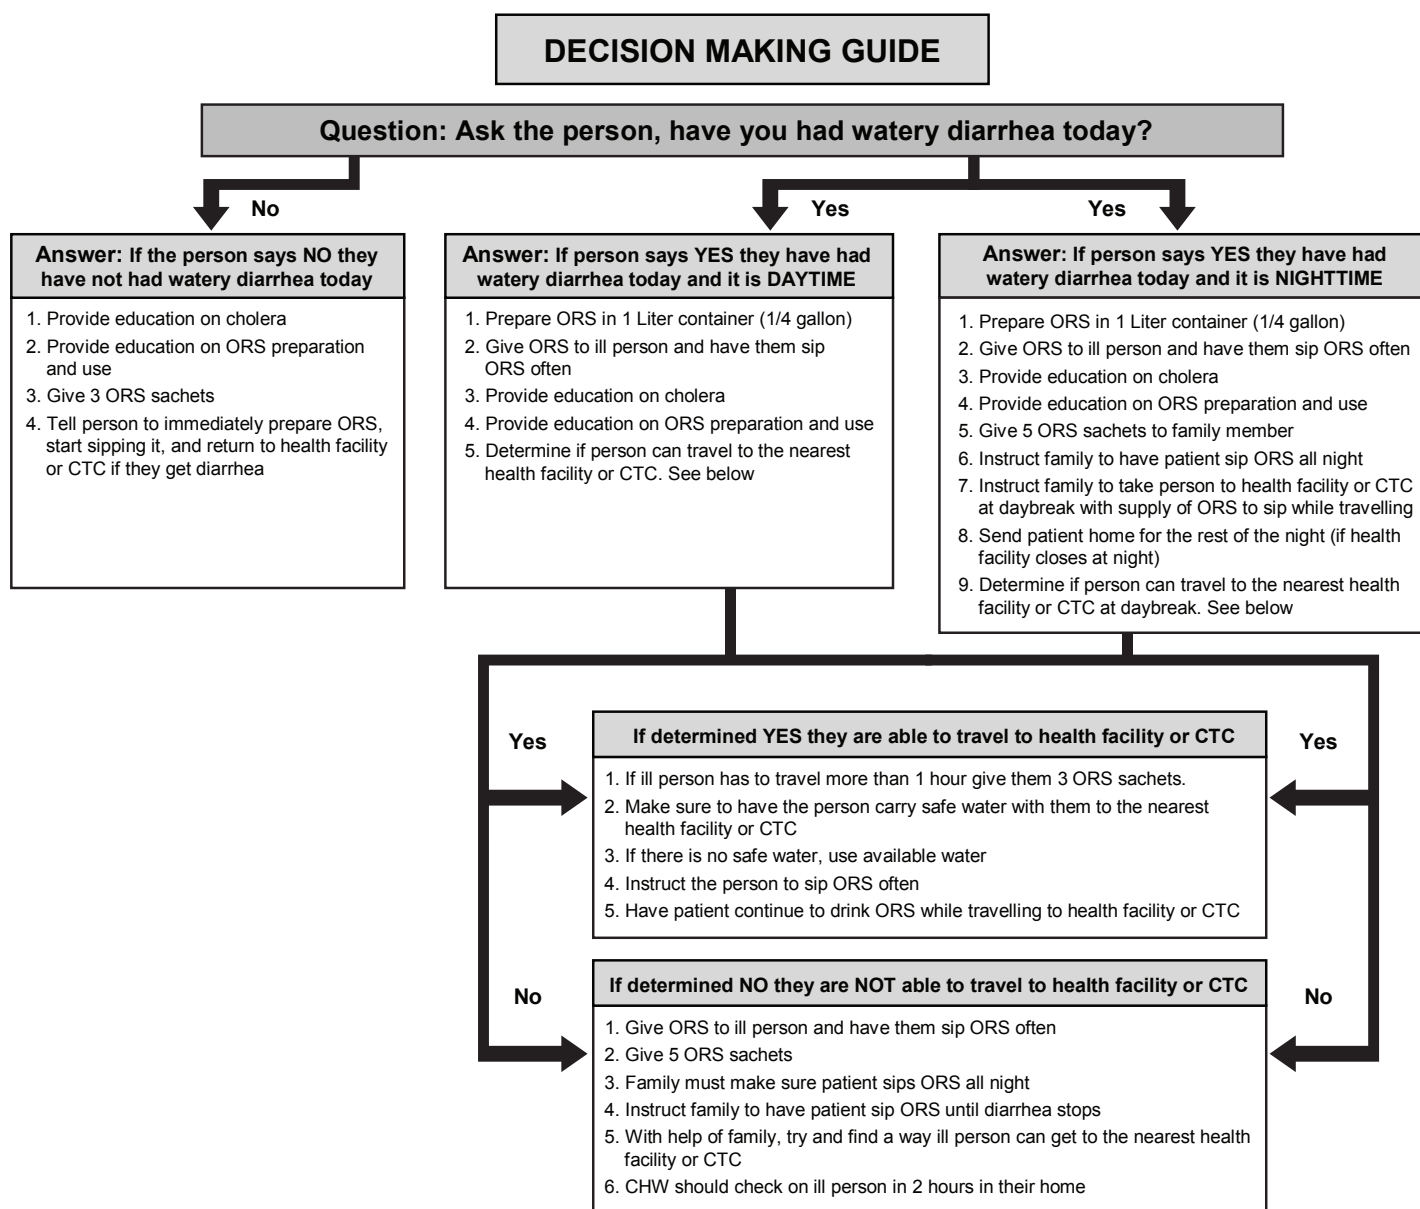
DECISION MAKING GUIDE

Question: Ask the person, have you had watery diarrhea today?

No

Yes

Yes

Answer: If the person says NO they have not had watery diarrhea today

1. Provide education on cholera
2. Provide education on ORS preparation and use
3. Give 3 ORS sachets
4. Tell person to immediately prepare ORS, start sipping it, and return to health facility or CTC if they get diarrhea

Answer: If person says YES they have had watery diarrhea today and it is DAYTIME

1. Prepare ORS in 1 Liter container (1/4 gallon)
2. Give ORS to ill person and have them sip ORS often
3. Provide education on cholera
4. Provide education on ORS preparation and use
5. Determine if person can travel to the nearest health facility or CTC. See below

Answer: If person says YES they have had watery diarrhea today and it is NIGHTTIME

1. Prepare ORS in 1 Liter container (1/4 gallon)
2. Give ORS to ill person and have them sip ORS often
3. Provide education on cholera
4. Provide education on ORS preparation and use
5. Give 5 ORS sachets to family member
6. Instruct family to have patient sip ORS all night
7. Instruct family to take person to health facility or CTC at daybreak with supply of ORS to sip while travelling
8. Send patient home for the rest of the night (if health facility closes at night)
9. Determine if person can travel to the nearest health facility or CTC at daybreak. See below

Yes

If determined YES they are able to travel to health facility or CTC

Yes

1. If ill person has to travel more than 1 hour give them 3 ORS sachets.
2. Make sure to have the person carry safe water with them to the nearest health facility or CTC
3. If there is no safe water, use available water
4. Instruct the person to sip ORS often
5. Have patient continue to drink ORS while travelling to health facility or CTC

No

If determined NO they are NOT able to travel to health facility or CTC

No

1. Give ORS to ill person and have them sip ORS often
2. Give 5 ORS sachets
3. Family must make sure patient sips ORS all night
4. Instruct family to have patient sip ORS until diarrhea stops
5. With help of family, try and find a way ill person can get to the nearest health facility or CTC
6. CHW should check on ill person in 2 hours in their home